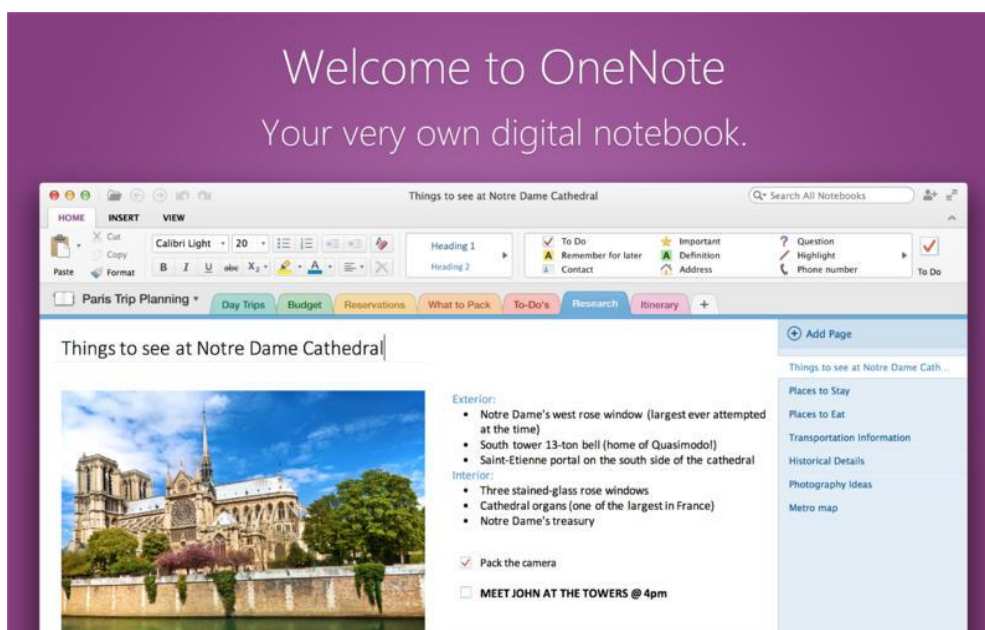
Welcome to OneNote

Your very own digital notebook.

Things to see at Notre Dame Cathedral

Search All Notebooks

HOME INSERT VIEW

Cut
Copy
Paste Format

Calibri Light 20

B I U abc $X_2$ A

Heading 1
Heading 2

To Do
Remember for later
Contact

Important
Definition
Address

Question
Highlight
Phone number

To Do

Paris Trip Planning

Day Trips | Budget | Reservations | What to Pack | To-Do's | Research | Itinerary | +

Things to see at Notre Dame Cathedral

Exterior:
• Notre Dame's west rose window (largest ever attempted at the time)
• South tower 13-ton bell (home of Quasimodo!)
• Saint-Etienne portal on the south side of the cathedral
Interior:
• Three stained-glass rose windows
• Cathedral organs (one of the largest in France)
• Notre Dame's treasury

Pack the camera

MEET JOHN AT THE TOWERS @ 4pm

Add Page

Things to see at Notre Dame Cath...
Places to Stay
Places to Eat
Transportation Information
Historical Details
Photography Ideas
Metro map